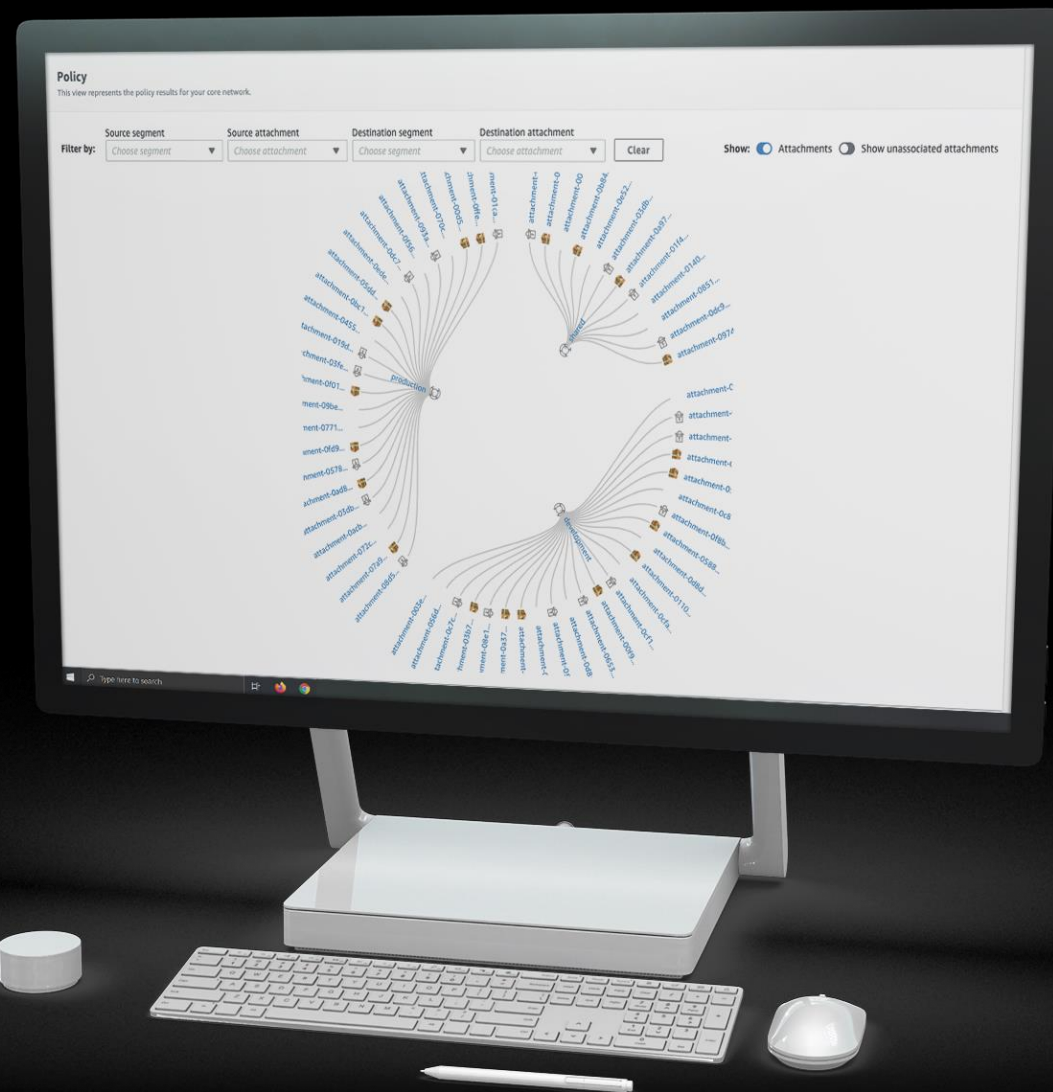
Policy
This view represents the policy results for your core network.

Filter by: Source segment Choose segment ▼ Source attachment Choose attachment ▼ Destination segment Choose segment ▼ Destination attachment Choose attachment ▼ Clear

Show: Attachments Show unassociated attachments

production
shared
development

attachment-0...
attachment-00...
attachment-0b84...
attachment-0e52...
attachment-03db...
attachment-0a97...
attachment-01f4...
attachment-0140...
attachment-0851...
attachment-0dc9...
attachment-0974...

attachment-0
attachment-
attachment-
attachment-
attachment-0
attachment-0c8
attachment-0f8b...
attachment-0588...
attachment-0d8d...
attachment-0110...
attachment-0cfa...
attachment-0cf1...
attachment-0069...
attachment-0653...
attachment-0d8...
attachment-0f...
attachment-...
attachment-...
ment-0a37...
hment-08e1...
tachment-07c...
attachment-056d...
attachment-003e...

attachment-0bd5...
attachment-07d9...
attachment-072c...
attachment-0acb...
attachment-01db...
attachment-0ad8...
nment-0579...
ment-0fd9...
ment-0771...
ment-09be...
hment-0f01...
chment-03fe...
chment-019d...
tachment-0455...
attachment-0bc1...
attachment-05dd...
attachment-0e0c...
attachment-0dc7...
attachment-0f56...
attachment-091a...
attachment-070c...
attachment-0005...
chment-0f4e...
ment-01a...

Type here to search